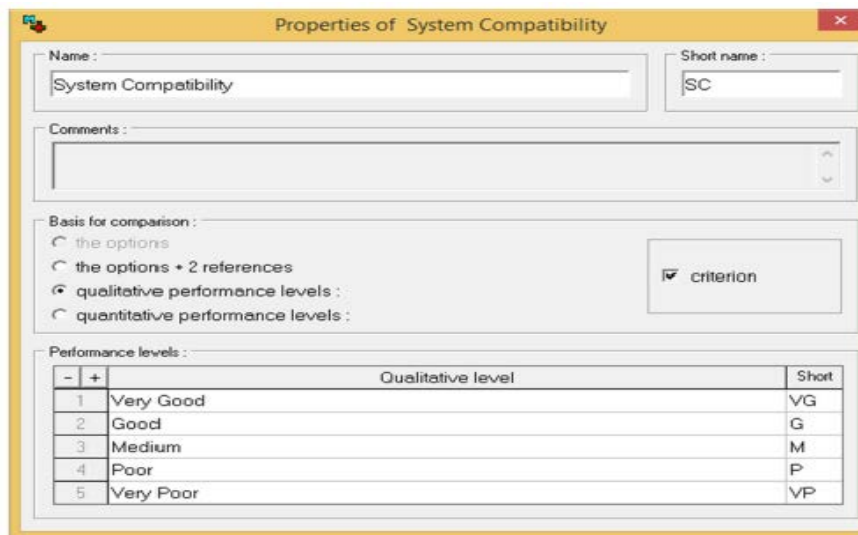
Properties of System Compatibility

Name :
System Compatibility

Short name :
SC

Comments :

Basis for comparison :
the options
the options + 2 references
qualitative performance levels :
quantitative performance levels :

criterion

Performance levels :

| - + | Qualitative level | Short |
|---|---|---|
| 1 | Very Good | VG |
| 2 | Good | G |
| 3 | Medium | M |
| 4 | Poor | P |
| 5 | Very Poor | VP |